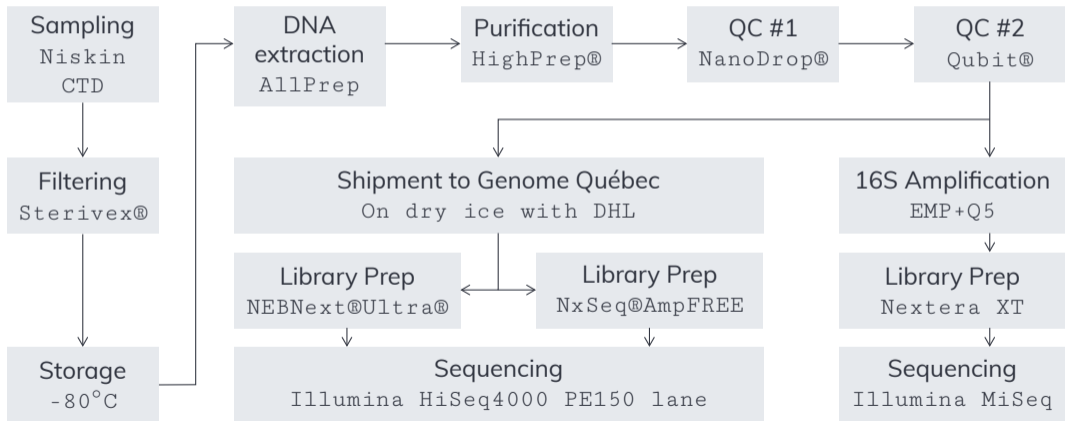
Sampling
Niskin
CTD

DNA extraction
AllPrep

Purification
HighPrep®

QC #1
NanoDrop®

QC #2
Qubit®

Filtering
Sterivex®

Shipment to Genome Québec
On dry ice with DHL

16S Amplification
EMP+Q5

Library Prep
NEBNext®Ultra®

Library Prep
NxSeq®AmpFREE

Library Prep
Nextera XT

Storage
-80°C

Sequencing
Illumina HiSeq4000 PE150 lane

Sequencing
Illumina MiSeq